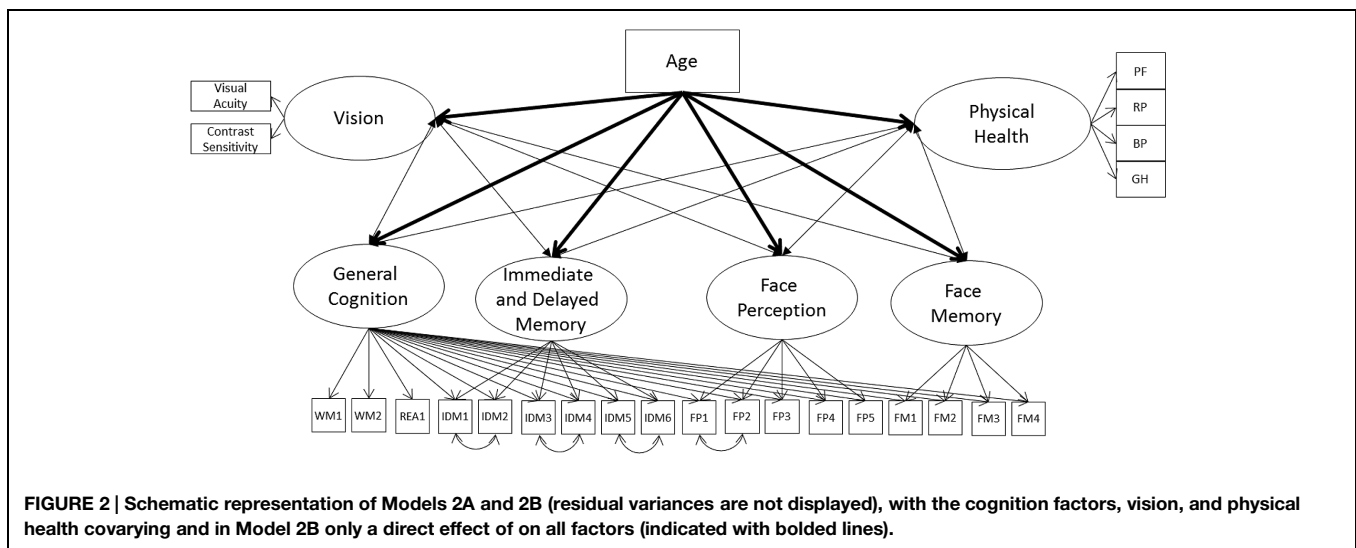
Age

Visual Acuity

Contrast Sensitivity

Vision

Physical Health

PF

RP

BP

GH

General Cognition

Immediate and Delayed Memory

Face Perception

Face Memory

WM1 WM2 REA1 IDM1 IDM2 IDM3 IDM4 IDM5 IDM6 FP1 FP2 FP3 FP4 FP5 FM1 FM2 FM3 FM4

FIGURE 2 | Schematic representation of Models 2A and 2B (residual variances are not displayed), with the cognition factors, vision, and physical health covarying and in Model 2B only a direct effect of on all factors (indicated with bolded lines).